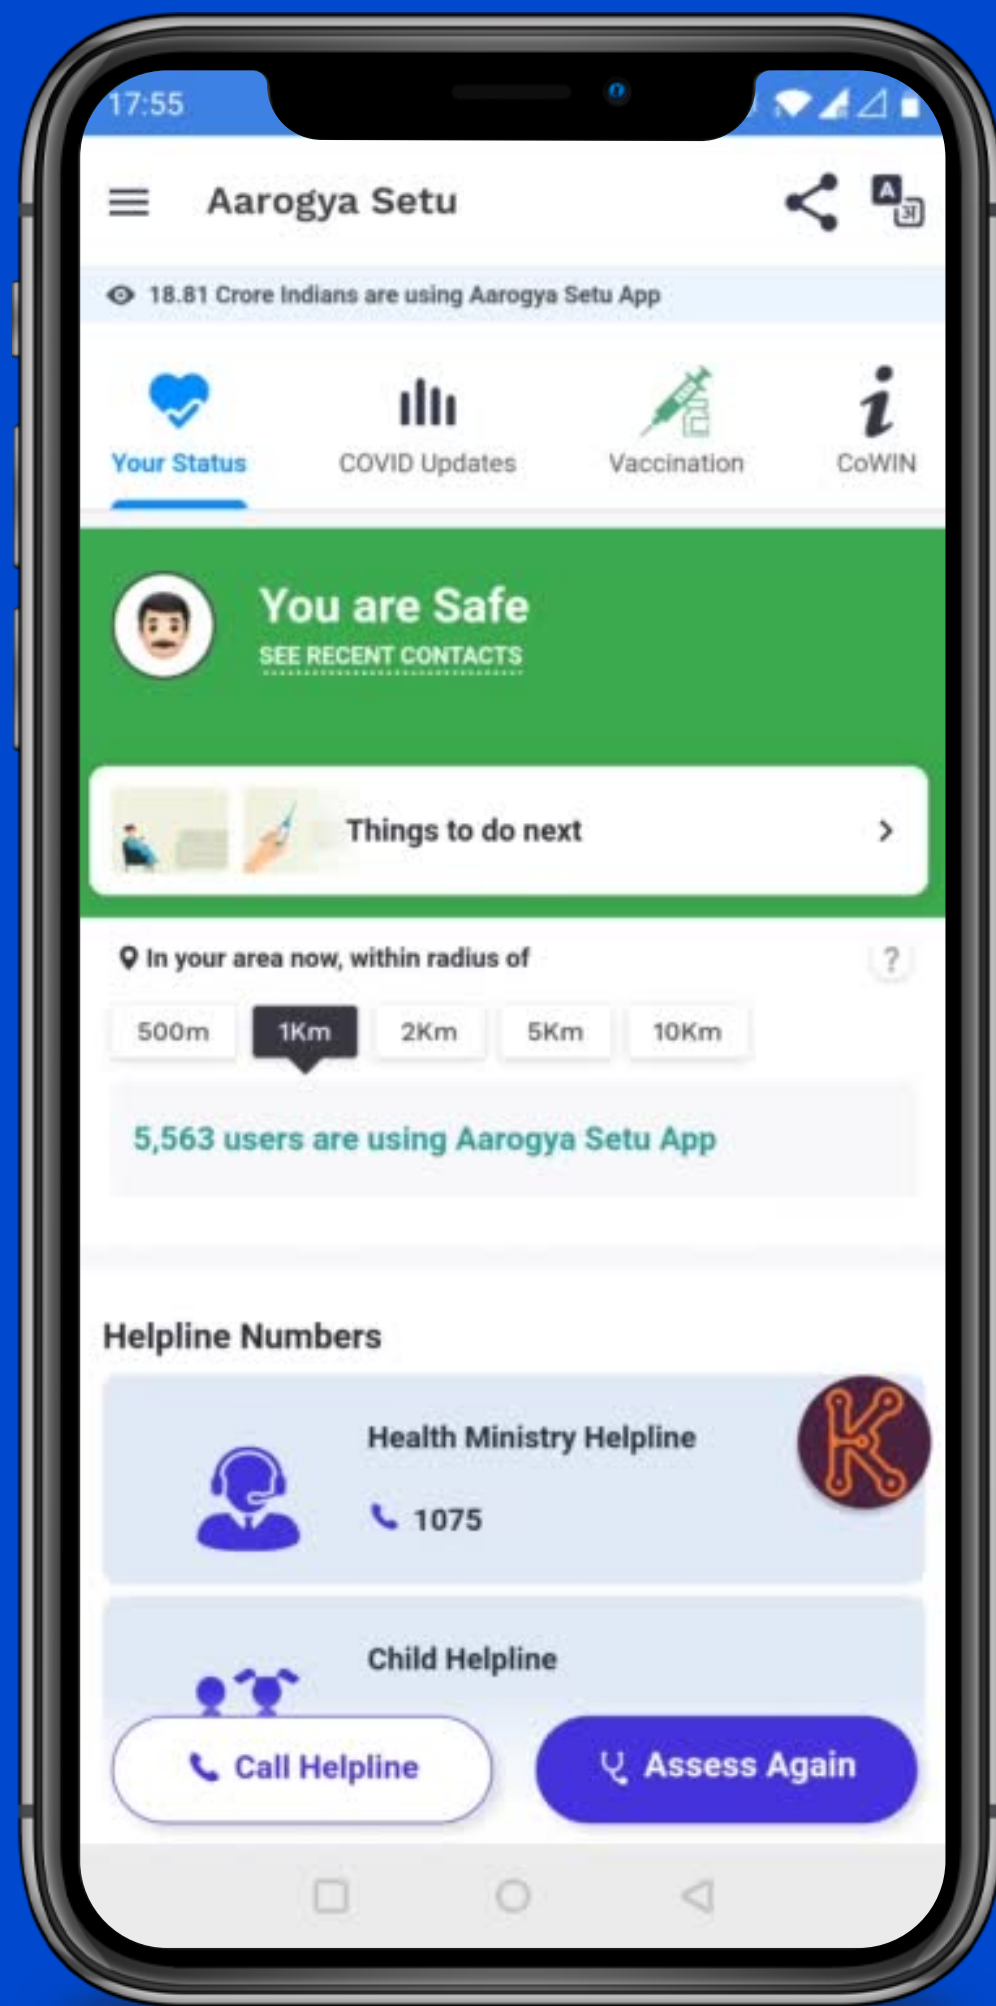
17:55

Aarogya Setu

18.81 Crore Indians are using Aarogya Setu App

Your Status
COVID Updates
Vaccination
CoWIN

You are Safe
SEE RECENT CONTACTS

Things to do next

In your area now, within radius of

500m
1Km
2Km
5Km
10Km

5,563 users are using Aarogya Setu App

Helpline Numbers

Health Ministry Helpline
1075

Child Helpline

Call Helpline
Assess Again